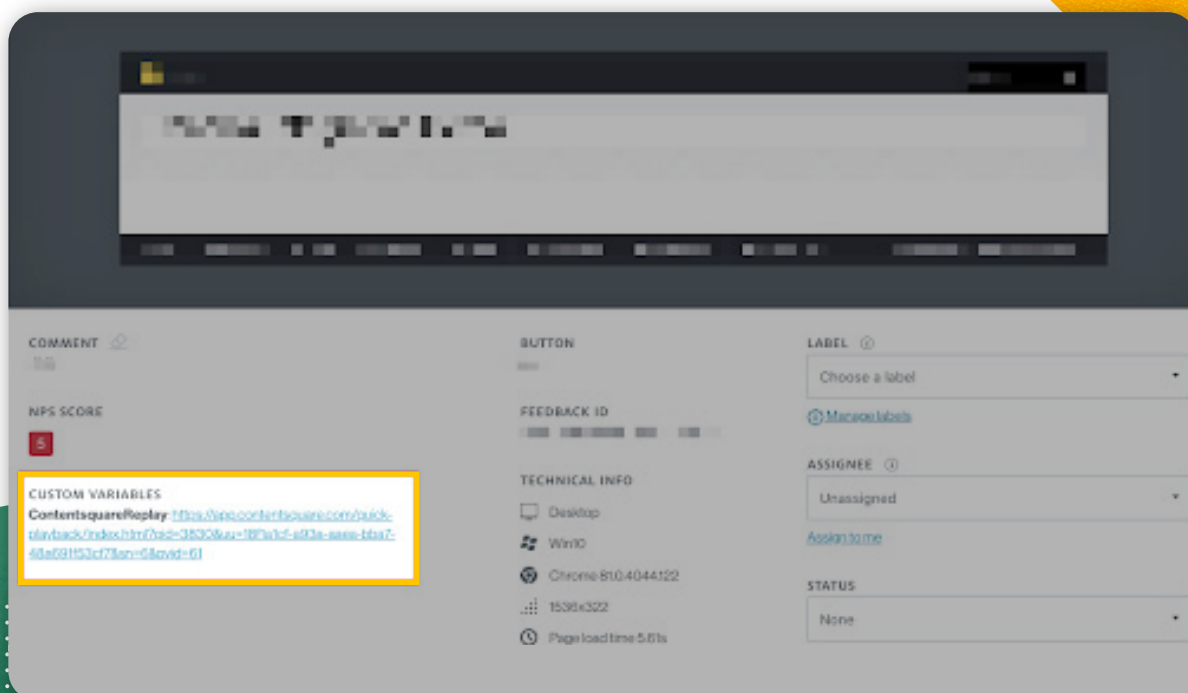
COMMENT

NPS SCORE

5

CUSTOM VARIABLES

ContentsquareReplay: https://app.contentsquare.com/quick-playback/index.html?pid=3830&uu=18f1a1cf-a93a-aaaa-bba7-48a691f53cf7&sn=6&pvid=61

BUTTON

FEEDBACK ID

TECHNICAL INFO

Desktop

Win10

Chrome 81.0.4044.122

1536x322

Page load time 5.61s

LABEL

Choose a label

Manage labels

ASSIGNEE

Unassigned

Assign to me

STATUS

None